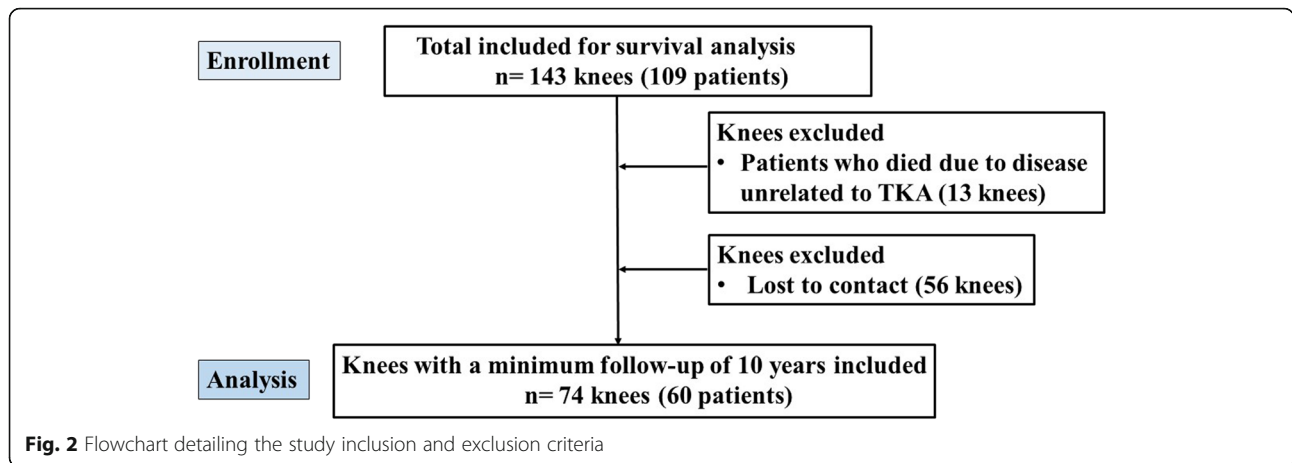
Enrollment

Total included for survival analysis
n= 143 knees (109 patients)

Knees excluded
• Patients who died due to disease unrelated to TKA (13 knees)

Knees excluded
• Lost to contact (56 knees)

Analysis

Knees with a minimum follow-up of 10 years included
n= 74 knees (60 patients)

Fig. 2 Flowchart detailing the study inclusion and exclusion criteria